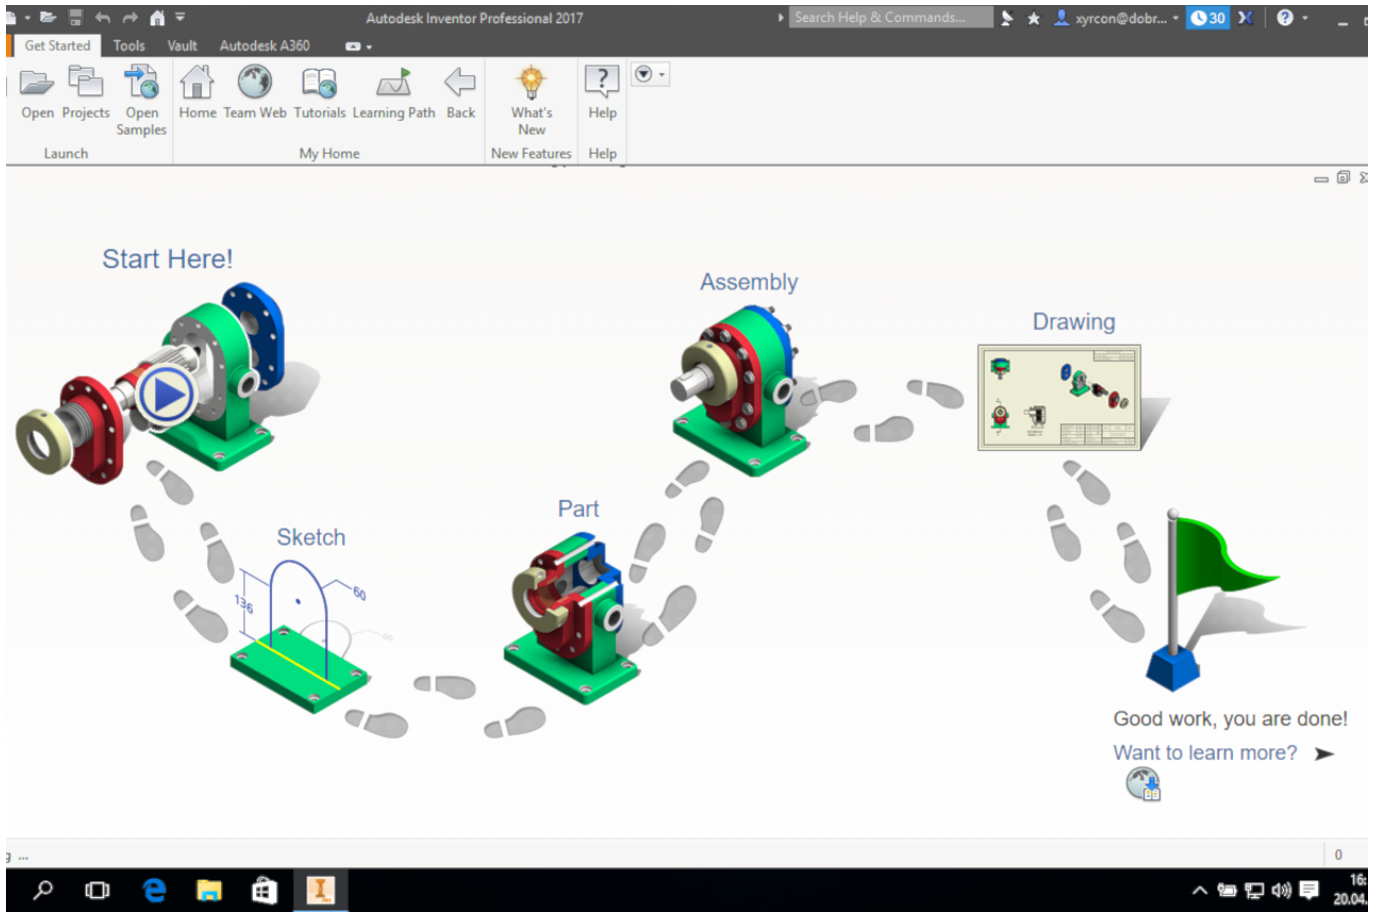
Autodesk Inventor Professional 2017

Search Help & Commands...

xyrcon@dobr...

30

Get Started Tools Vault Autodesk A360

Open Projects Open Samples

Launch

Home Team Web Tutorials Learning Path Back

My Home

What's New

New Features

Help

Help

Start Here!

Assembly

Drawing

Sketch

136

60

Part

Good work, you are done!

Want to learn more?

0

16:
20.04.